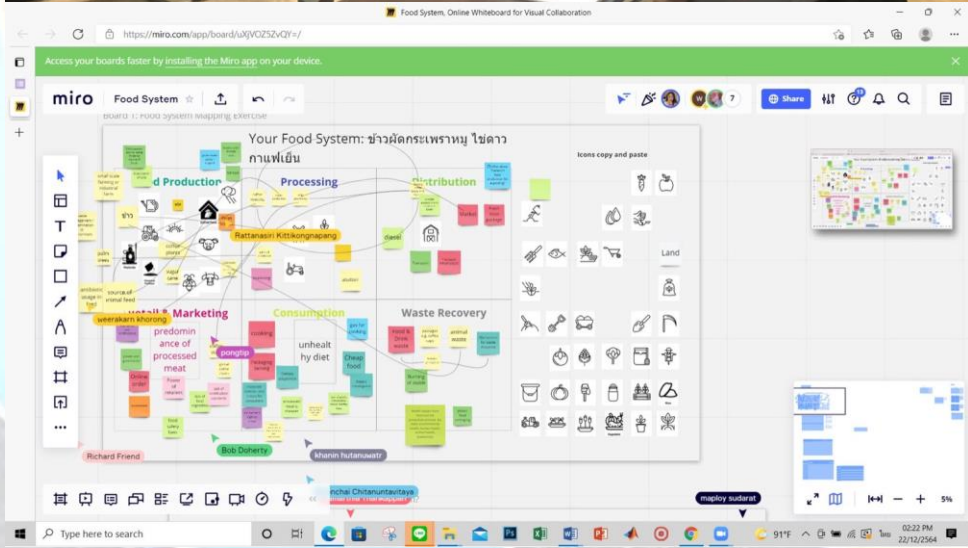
Food System, Online Whiteboard for Visual Collaboration

https://miro.com/app/board/uXjVOZ5ZvQY=/

Access your boards faster by installing the Miro app on your device.

miro Food System

7

Share

Board 1: Food System Mapping Exercise

Your Food System: ข้าวผัดกระเพราหมู ไข่ดาว กาแฟเย็น

Icons copy and paste

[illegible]d Production

Processing

Distribution

Rattanasiri Kittikongnapang

Land

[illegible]etail & Marketing

Consumption

Waste Recovery

weerakarn khorong

predominance of processed meat

pongtip

unhealthy diet

Cheap food

Bob Doherty

Richard Friend

khanin hutanuwatr

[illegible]nchai Chitanuntavitaya

maploy sudarat

5%

Type here to search

91°F

02:22 PM 22/12/2564